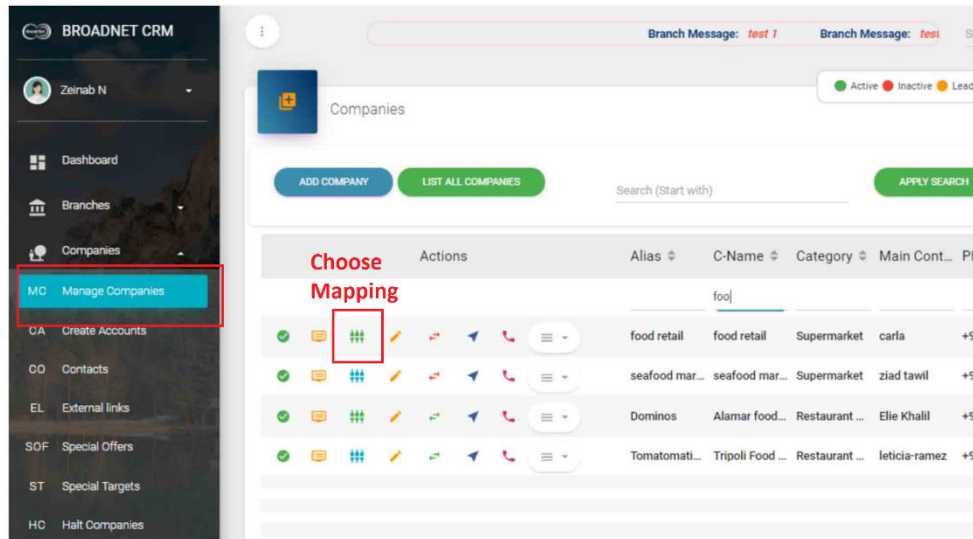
BROADNET CRM

Zeinab N

Dashboard
Branches
Companies
MC Manage Companies
CA Create Accounts
CO Contacts
EL External links
SOF Special Offers
ST Special Targets
HC Halt Companies

Branch Message: test 1 Branch Message: tesi

Active Inactive Lead

Companies

ADD COMPANY LIST ALL COMPANIES Search (Start with) APPLY SEARCH

Choose Mapping

| Actions | Alias | C-Name | Category | Main Cont... |
|---|---|---|---|---|
| | | foo| | | |
| | food retail | food retail | Supermarket | carla |
| | seafood mar... | seafood mar... | Supermarket | ziad tawil |
| | Dominos | Alamar food... | Restaurant ... | Elie Khalil |
| | Tomatomati... | Tripoli Food ... | Restaurant ... | leticia-ramez |